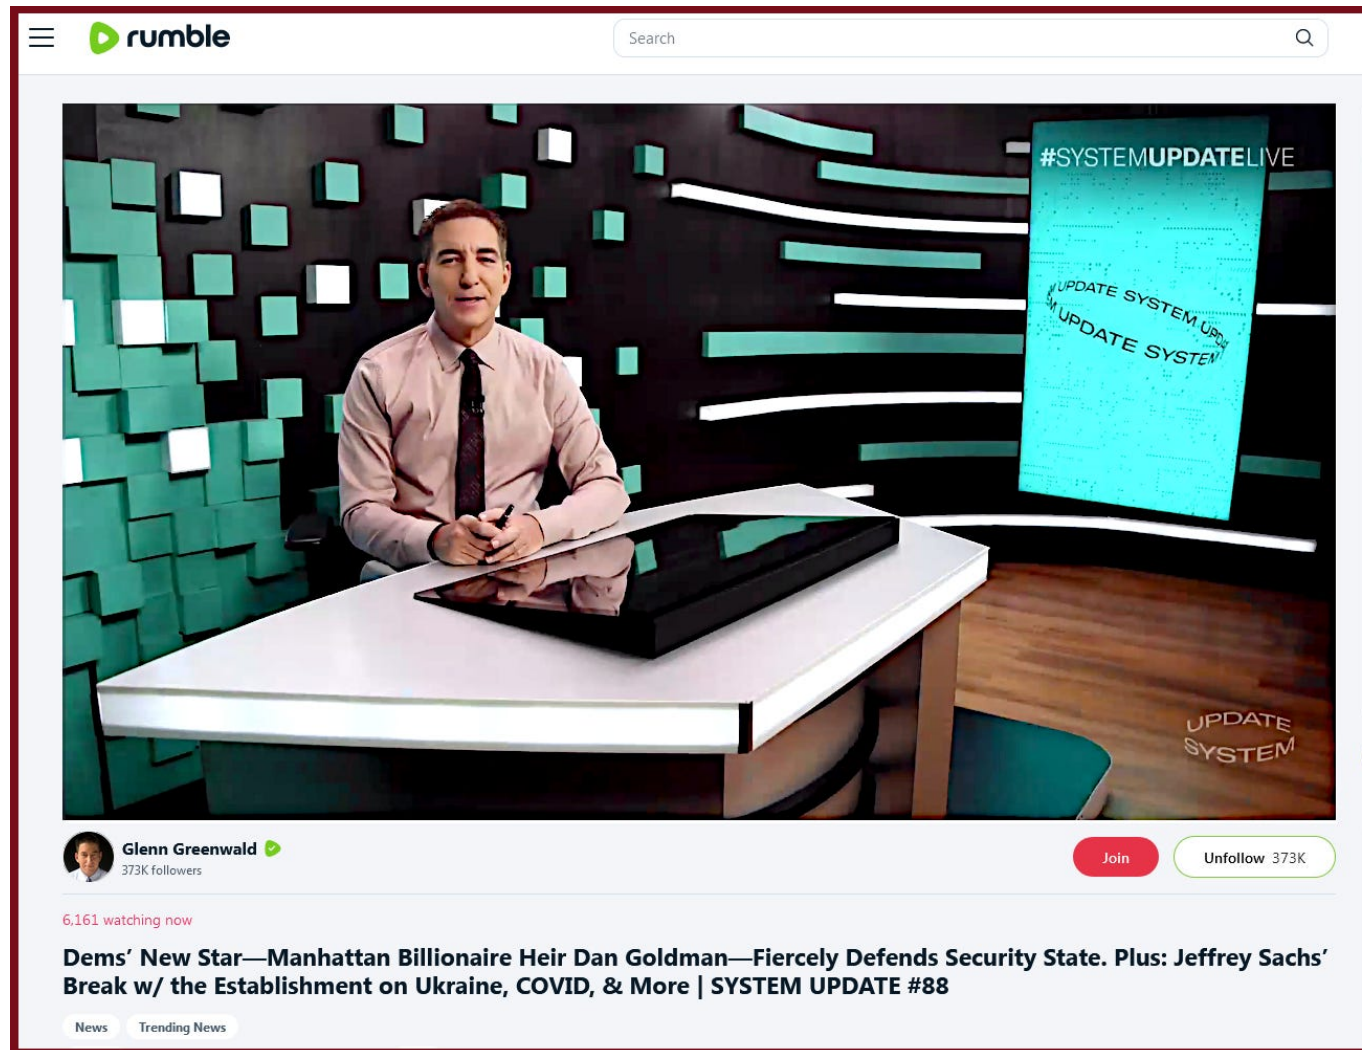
rumble

Search

#SYSTEMUPDATELIVE

UPDATE SYSTEM UPD
M UPDATE SYSTEM

UPDATE
SYSTEM

Glenn Greenwald
373K followers

Join

Unfollow 373K

6,161 watching now

Dems' New Star—Manhattan Billionaire Heir Dan Goldman—Fiercely Defends Security State. Plus: Jeffrey Sachs' Break w/ the Establishment on Ukraine, COVID, & More | SYSTEM UPDATE #88

News

Trending News